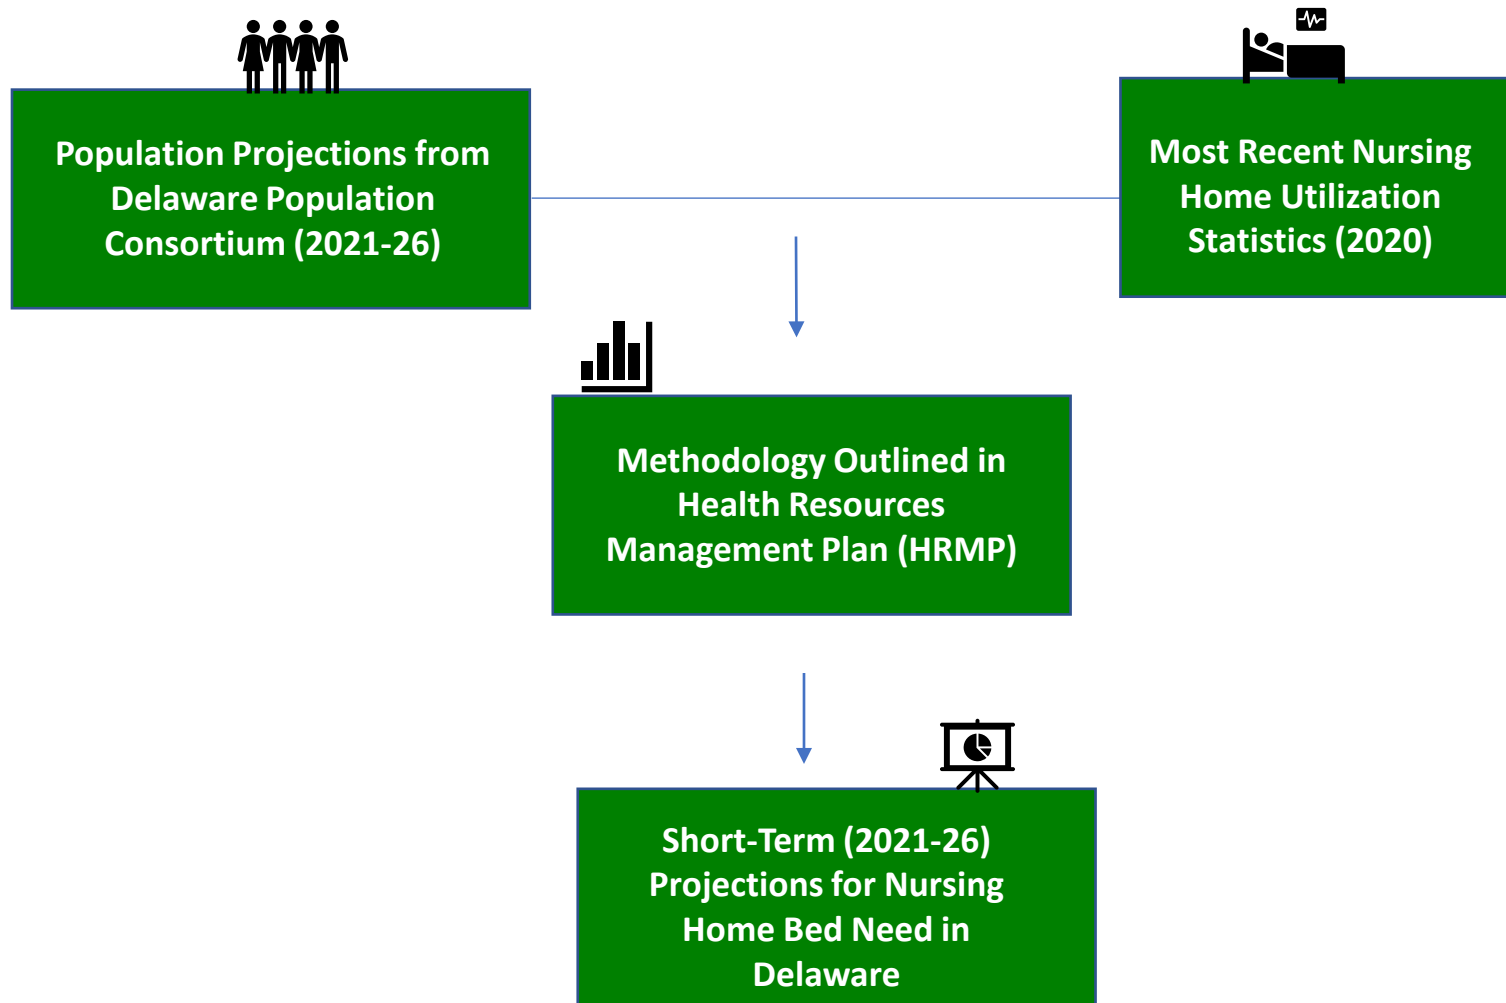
Population Projections from Delaware Population Consortium (2021-26)

Most Recent Nursing Home Utilization Statistics (2020)

Methodology Outlined in Health Resources Management Plan (HRMP)

Short-Term (2021-26) Projections for Nursing Home Bed Need in Delaware